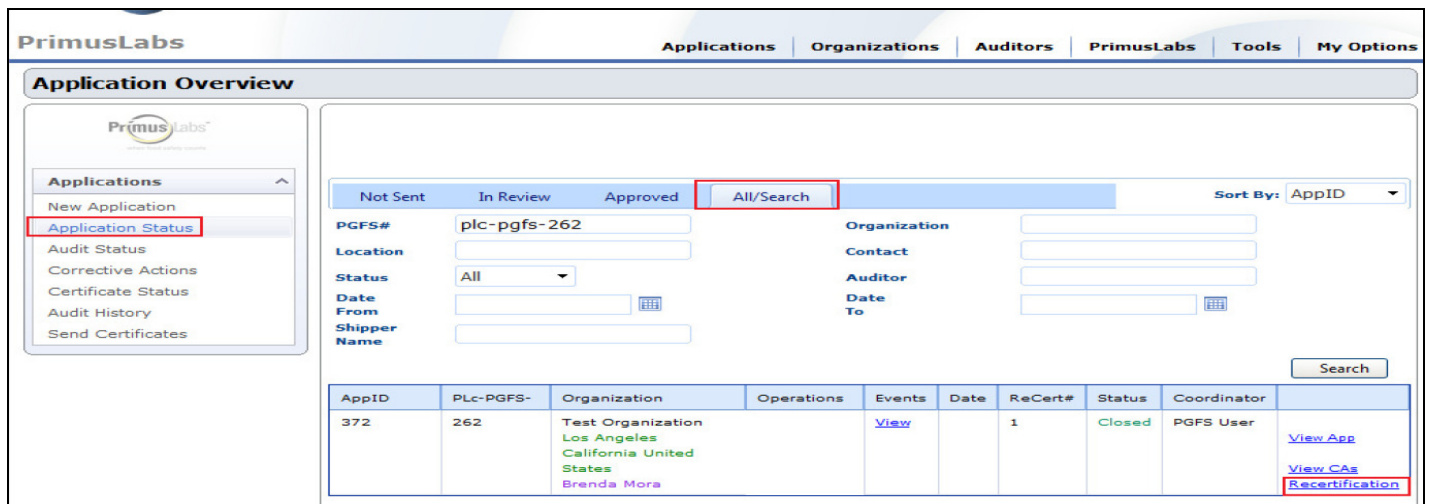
PrimusLabs

Applications | Organizations | Auditors | PrimusLabs | Tools | My Options

Application Overview

PrimusLabs

Applications
New Application
Application Status
Audit Status
Corrective Actions
Certificate Status
Audit History
Send Certificates

Not Sent | In Review | Approved | All/Search

Sort By: AppID

PGFS# plc-pgfs-262
Organization
Location
Contact
Status All
Auditor
Date From
Date To
Shipper Name

Search

| AppID | PLc-PGFS- | Organization | Operations | Events | Date | ReCert# | Status | Coordinator | |
|---|---|---|---|---|---|---|---|---|---|
| 372 | 262 | Test Organization Los Angeles California United States Brenda Mora | | View | | 1 | Closed | PGFS User | View App View CAs Recertification |